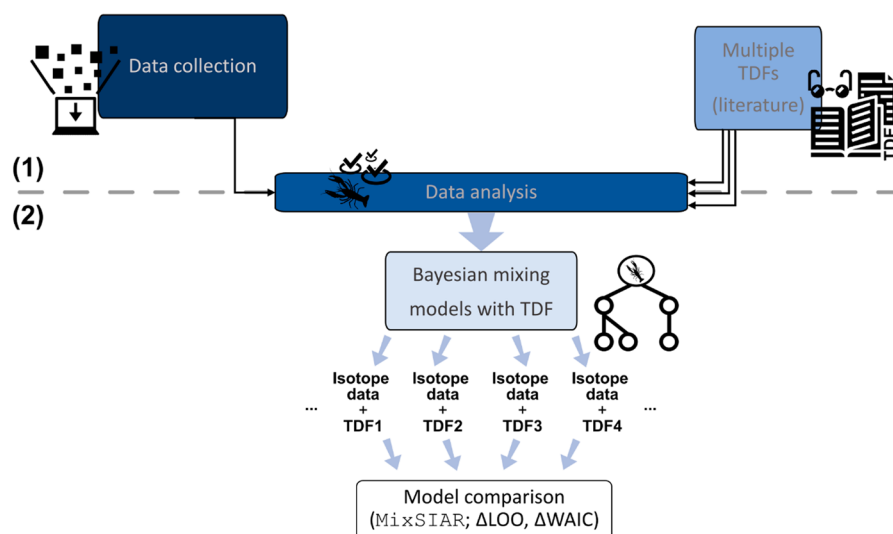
Data collection

Multiple TDFs (literature)

TDF

(1)

(2)

Data analysis

Bayesian mixing models with TDF

...

Isotope data + TDF1

Isotope data + TDF2

Isotope data + TDF3

Isotope data + TDF4

...

Model comparison (MixSIAR; ΔLOO, ΔWAIC)